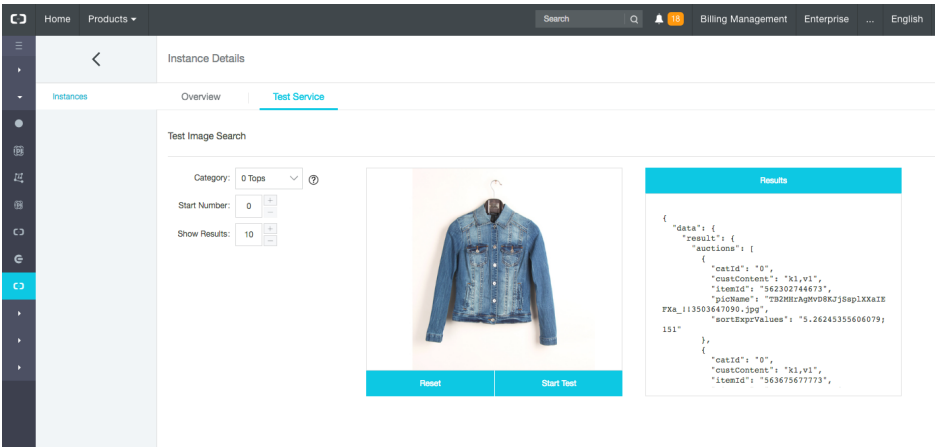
Home Products

Search

18

Billing Management Enterprise ... English

Instances

Instance Details

Overview Test Service

Test Image Search

Category: 0 Tops

Start Number: 0

Show Results: 10

Reset Start Test

Results

{
  "data": {
    "result": {
      "auctions": [
        {
          "catId": "0",
          "custContent": "k1,v1",
          "itemId": "562302744673",
          "picName": "TB2MHrAgMvD8KJjSsplXXaIEFXa_!!3503647090.jpg",
          "sortExprValues": "5.26245355606079;151"
        },
        {
          "catId": "0",
          "custContent": "k1,v1",
          "itemId": "563675677773",